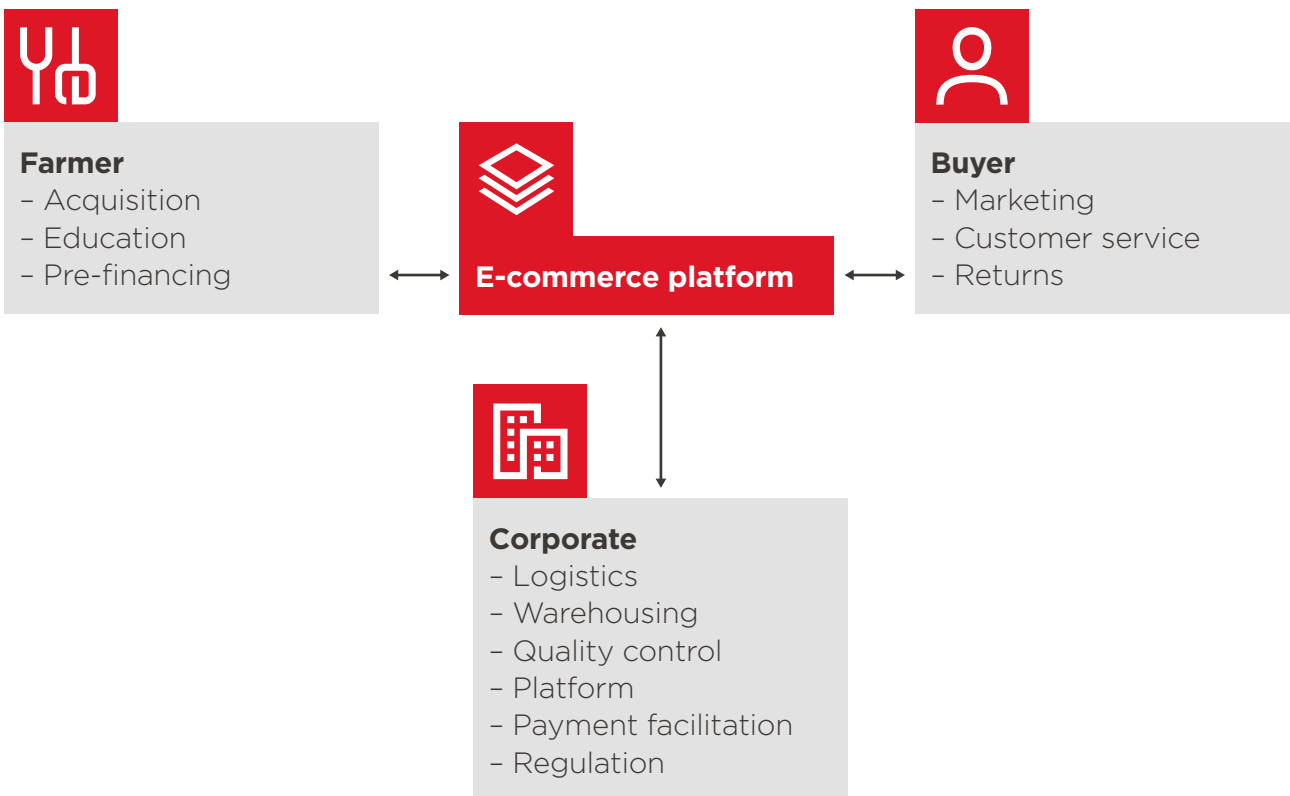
Farmer
– Acquisition
– Education
– Pre-financing

E-commerce platform

Buyer
– Marketing
– Customer service
– Returns

Corporate
– Logistics
– Warehousing
– Quality control
– Platform
– Payment facilitation
– Regulation